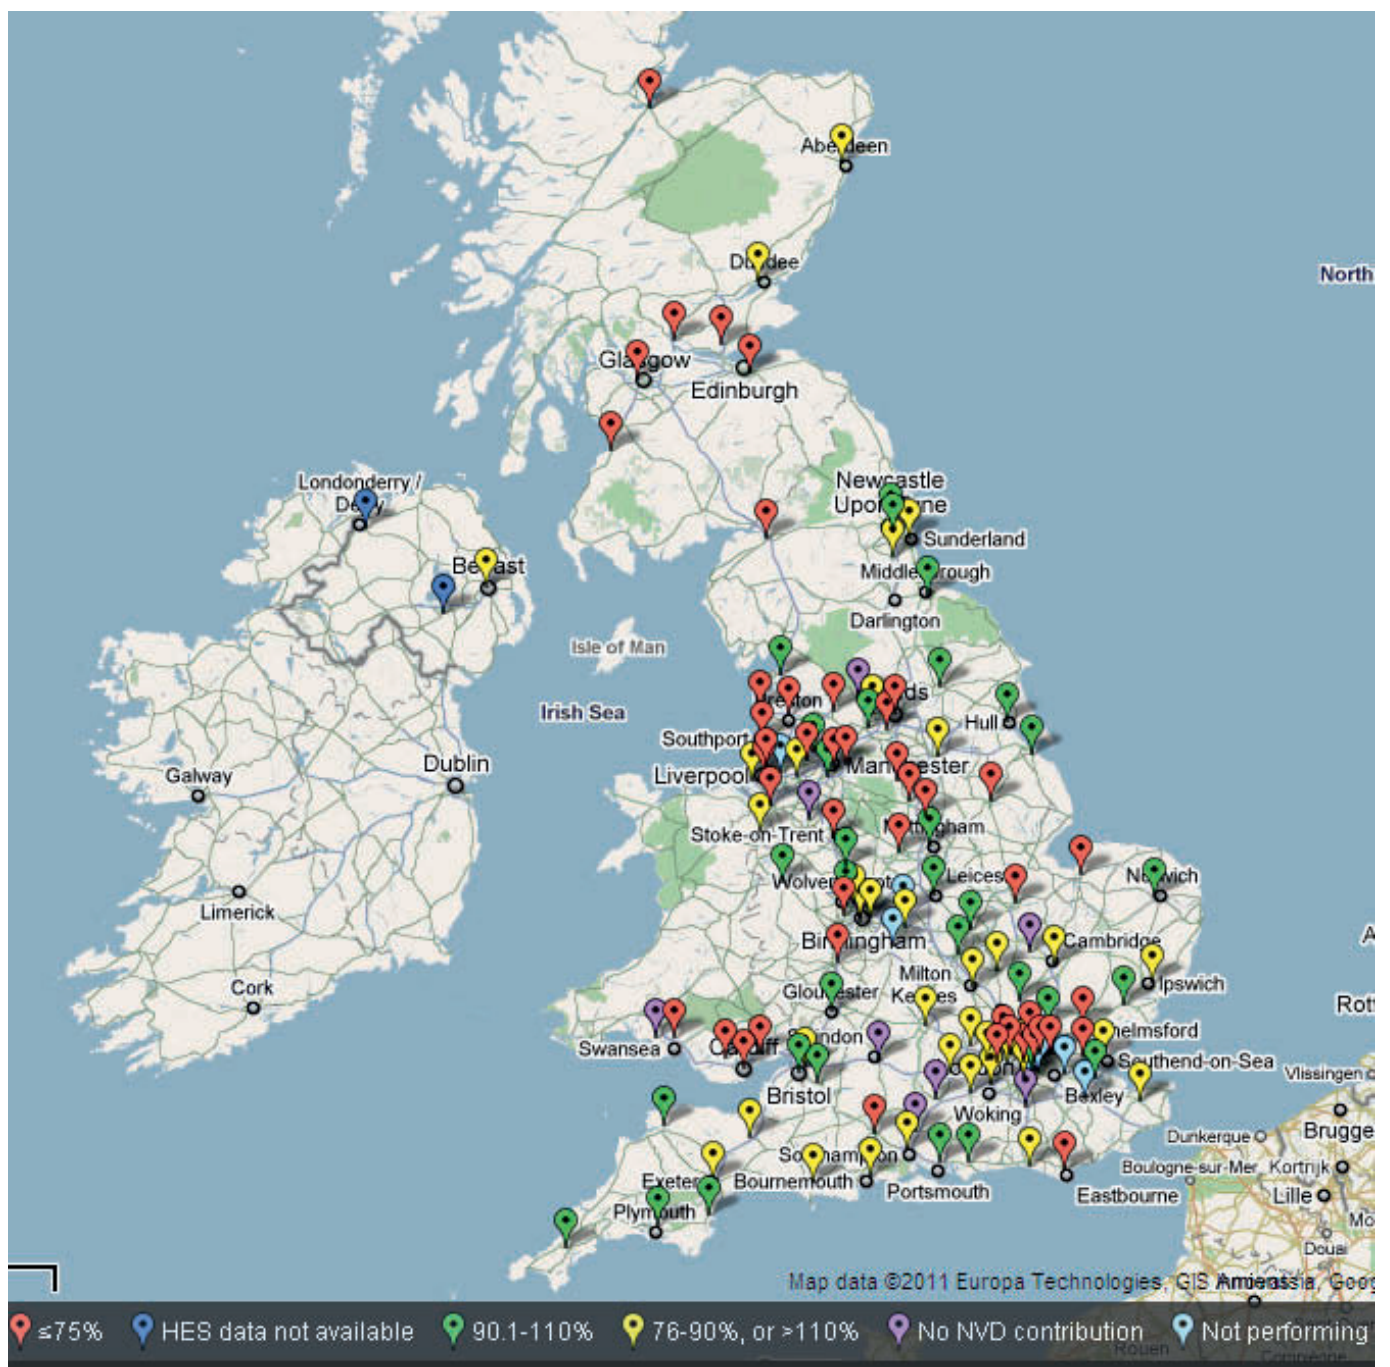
Aberdeen
Dundee
North
Glasgow
Edinburgh
Londonderry / Derry
Belfast
Newcastle Upon Tyne
Sunderland
Middlesbrough
Darlington
Isle of Man
Irish Sea
Preston
Leeds
Hull
Southport
Liverpool
Manchester
Galway
Dublin
Stoke-on-Trent
Nottingham
Limerick
Wolverhampton
Leicester
Norwich
Birmingham
Cambridge
Cork
Milton Keynes
Ipswich
Gloucester
Swindon
Chelmsford
Swansea
Cardiff
London
Southend-on-Sea
Bristol
Bexley
Vlissingen
Woking
Dunkerque
Brugge
Southampton
Boulogne-sur-Mer
Kortrijk
Exeter
Bournemouth
Portsmouth
Eastbourne
Lille
Plymouth
Douai
Map data ©2011 Europa Technologies, GIS Innovatsia, Goog
Rouen
≤75% HES data not available 90.1-110% 76-90%, or >110% No NVD contribution Not performing